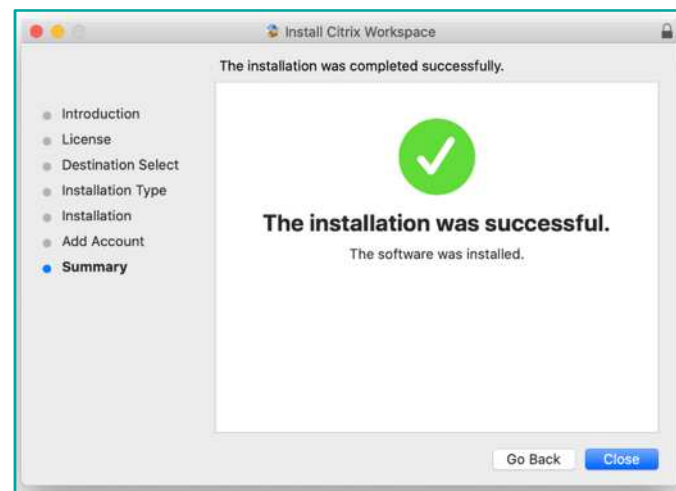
Install Citrix Workspace

The installation was completed successfully.

Introduction
License
Destination Select
Installation Type
Installation
Add Account
Summary

The installation was successful.

The software was installed.

Go Back

Close